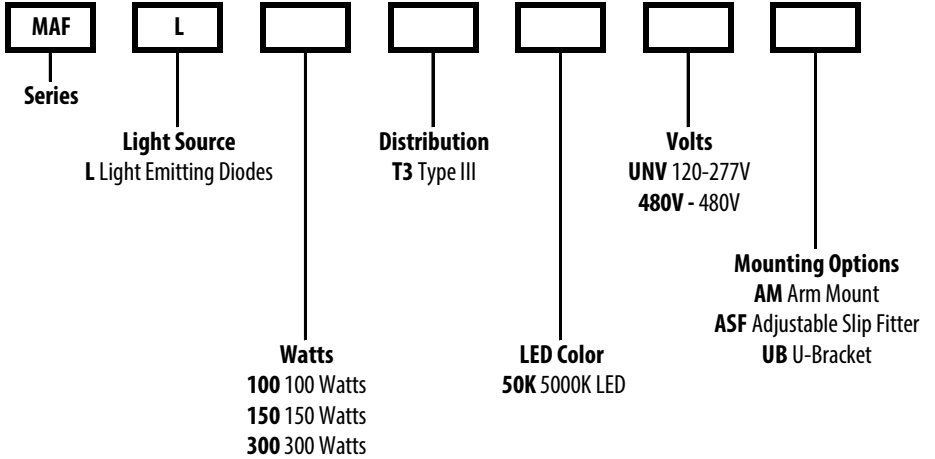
MAF

L

Series

Light Source
L Light Emitting Diodes

Distribution
T3 Type III

Volts
UNV 120-277V
480V - 480V

Mounting Options
AM Arm Mount
ASF Adjustable Slip Fitter
UB U-Bracket

Watts
100 100 Watts
150 150 Watts
300 300 Watts

LED Color
50K 5000K LED